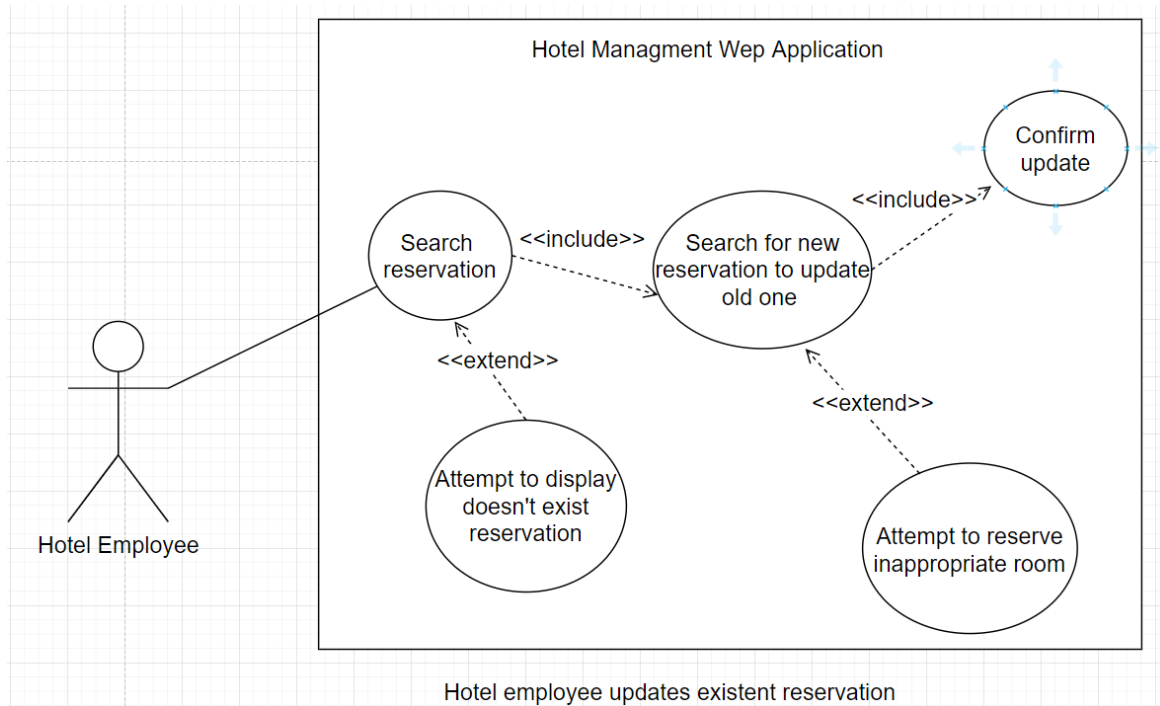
Hotel Managment Wep Application

Confirm update

<<include>>

Search reservation

<<include>>

Search for new reservation to update old one

<<extend>>

<<extend>>

Attempt to display doesn't exist reservation

Attempt to reserve inappropriate room

Hotel Employee

Hotel employee updates existent reservation